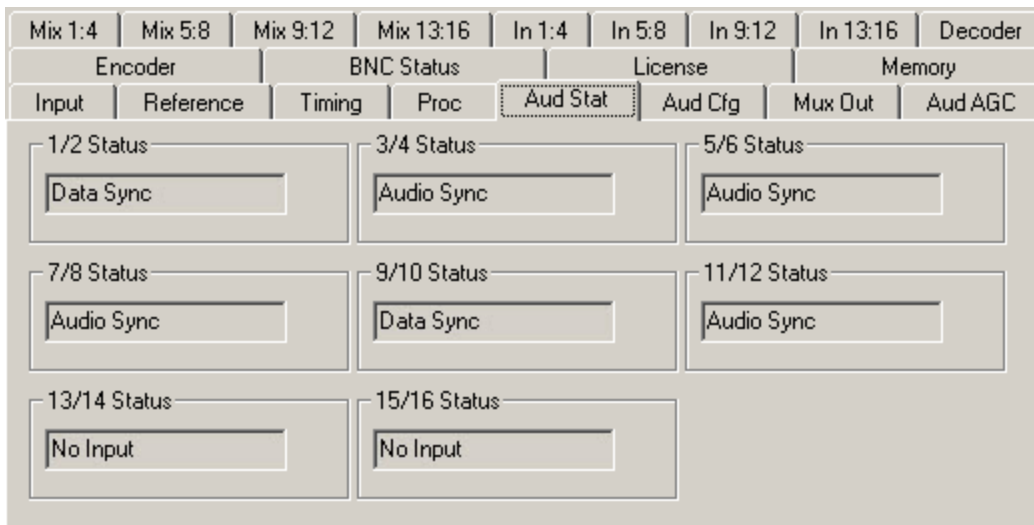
Mix 1:4 | Mix 5:8 | Mix 9:12 | Mix 13:16 | In 1:4 | In 5:8 | In 9:12 | In 13:16 | Decoder

Encoder | BNC Status | License | Memory

Input | Reference | Timing | Proc | Aud Stat | Aud Cfg | Mux Out | Aud AGC

1/2 Status
Data Sync

3/4 Status
Audio Sync

5/6 Status
Audio Sync

7/8 Status
Audio Sync

9/10 Status
Data Sync

11/12 Status
Audio Sync

13/14 Status
No Input

15/16 Status
No Input